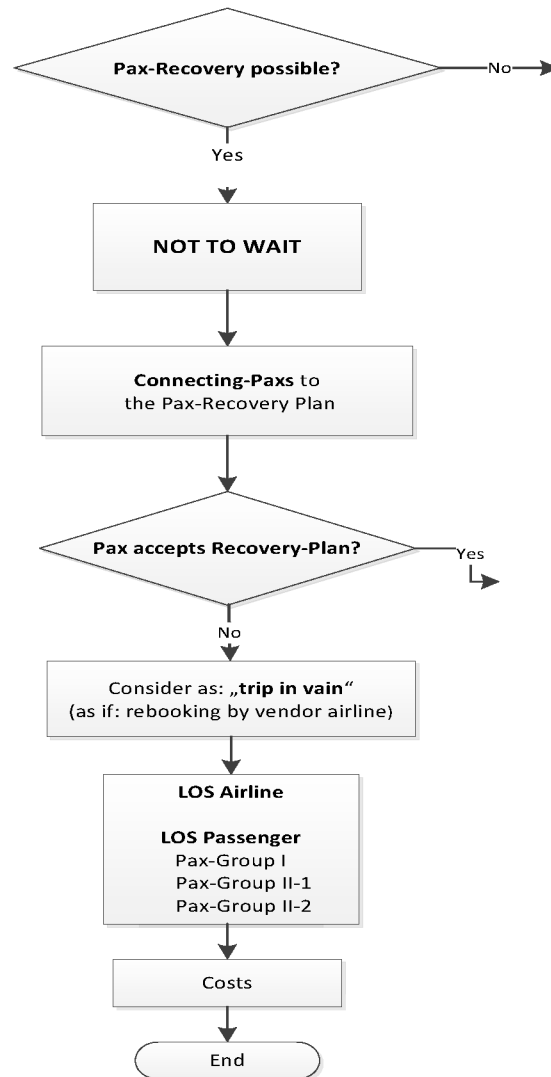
Pax-Recovery possible?

No

Yes

NOT TO WAIT

Connecting-Paxs to the Pax-Recovery Plan

Pax accepts Recovery-Plan?

Yes

No

Consider as: „trip in vain“ (as if: rebooking by vendor airline)

LOS Airline

LOS Passenger
Pax-Group I
Pax-Group II-1
Pax-Group II-2

Costs

End